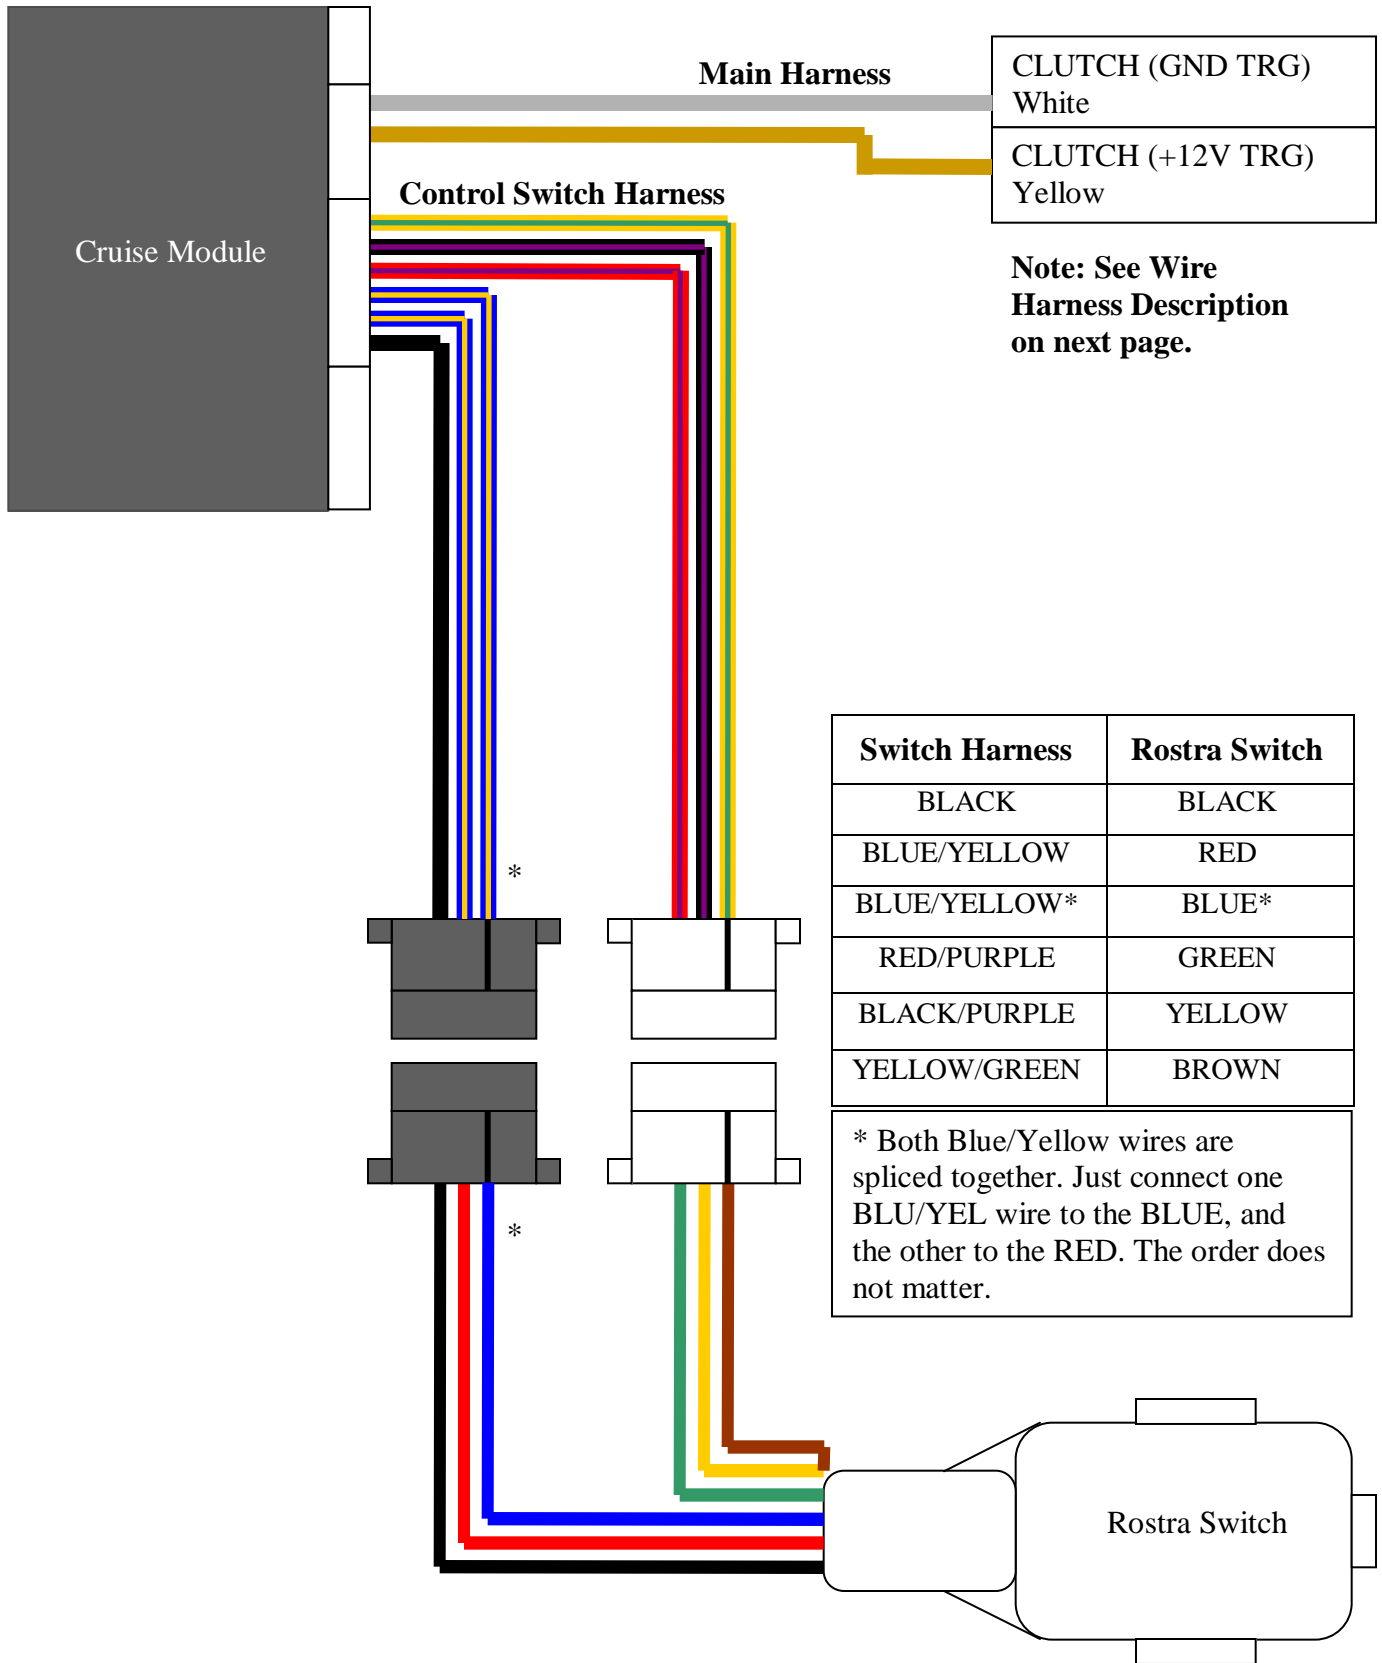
Cruise Module

Main Harness

CLUTCH (GND TRG)
White

CLUTCH (+12V TRG)
Yellow

Control Switch Harness

Note: See Wire Harness Description on next page.

| Switch Harness | Rostra Switch |
|---|---|
| BLACK | BLACK |
| BLUE/YELLOW | RED |
| BLUE/YELLOW* | BLUE* |
| RED/PURPLE | GREEN |
| BLACK/PURPLE | YELLOW |
| YELLOW/GREEN | BROWN |

* Both Blue/Yellow wires are spliced together. Just connect one BLU/YEL wire to the BLUE, and the other to the RED. The order does not matter.

*

*

Rostra Switch